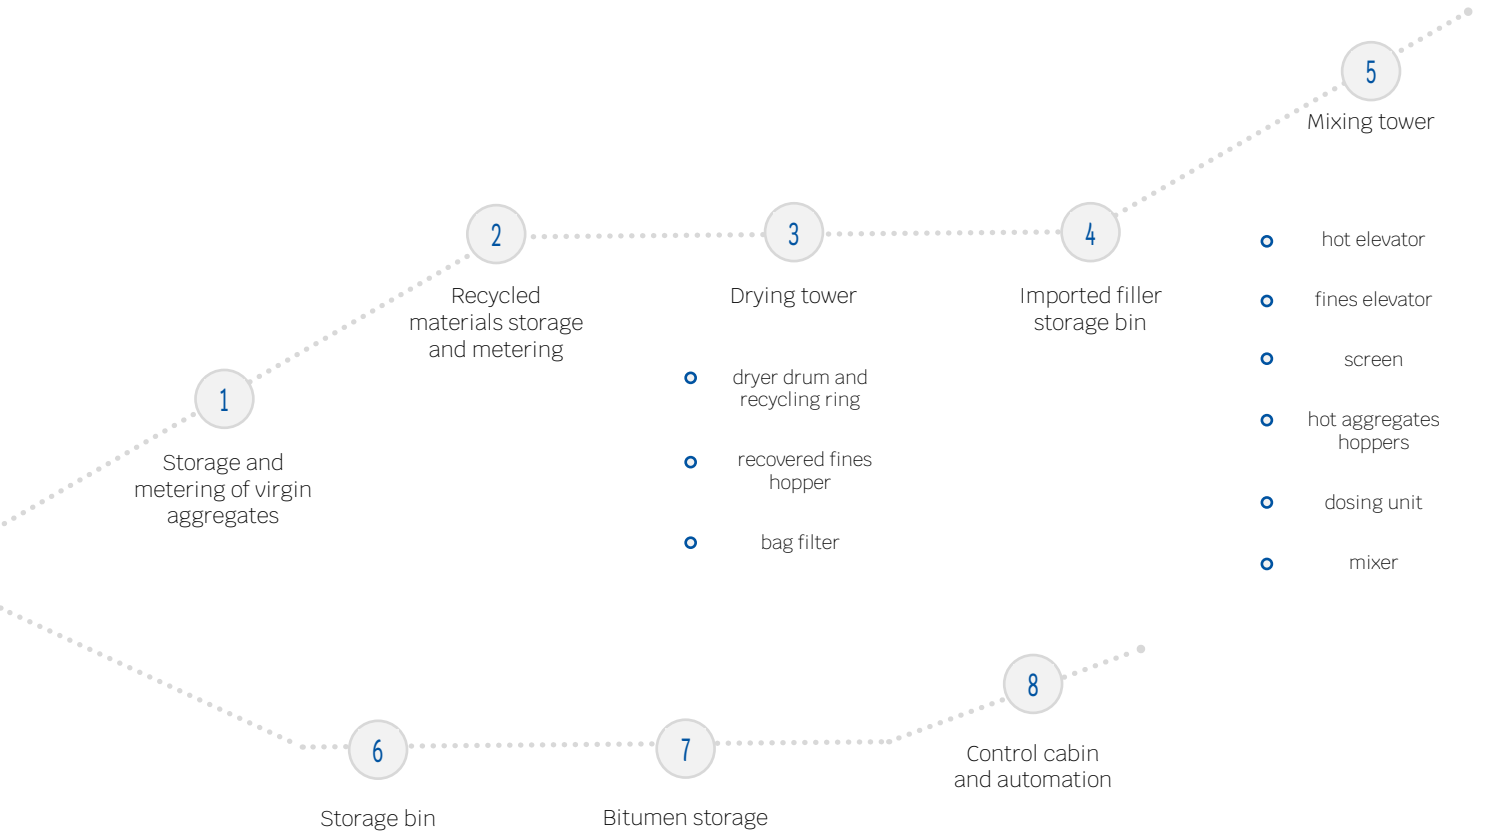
1
Storage and metering of virgin aggregates

2
Recycled materials storage and metering

3
Drying tower

- dryer drum and recycling ring
- recovered fines hopper
- bag filter

4
Imported filler storage bin

5
Mixing tower

- hot elevator
- fines elevator
- screen
- hot aggregates hoppers
- dosing unit
- mixer

6
Storage bin

7
Bitumen storage

8
Control cabin and automation